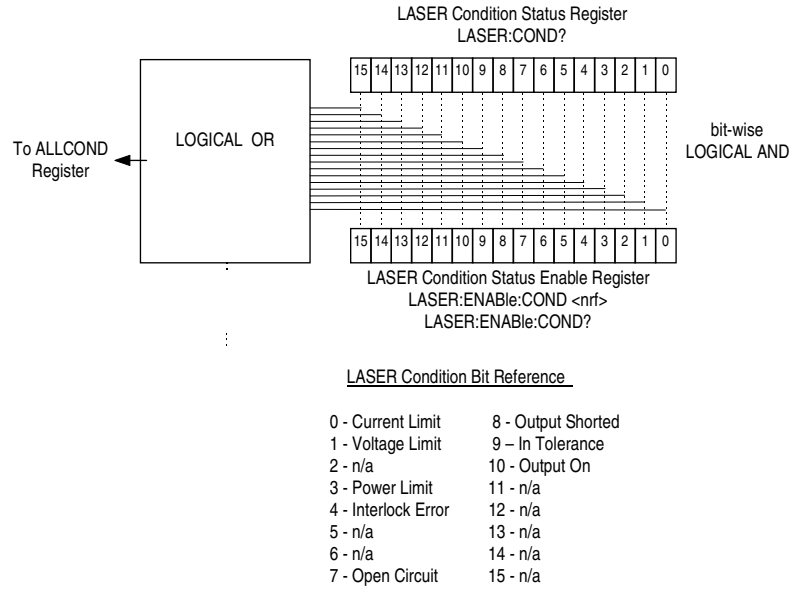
LASER Condition Status Register
LASER:COND?

| 15 | 14 | 13 | 12 | 11 | 10 | 9 | 8 | 7 | 6 | 5 | 4 | 3 | 2 | 1 | 0 |
|---|---|---|---|---|---|---|---|---|---|---|---|---|---|---|---|

To ALLCOND Register

LOGICAL OR

bit-wise LOGICAL AND

| 15 | 14 | 13 | 12 | 11 | 10 | 9 | 8 | 7 | 6 | 5 | 4 | 3 | 2 | 1 | 0 |
|---|---|---|---|---|---|---|---|---|---|---|---|---|---|---|---|

LASER Condition Status Enable Register
LASER:ENABle:COND <nrf>
LASER:ENABle:COND?

LASER Condition Bit Reference

0 - Current Limit
1 - Voltage Limit
2 - n/a
3 - Power Limit
4 - Interlock Error
5 - n/a
6 - n/a
7 - Open Circuit

8 - Output Shorted
9 – In Tolerance
10 - Output On
11 - n/a
12 - n/a
13 - n/a
14 - n/a
15 - n/a